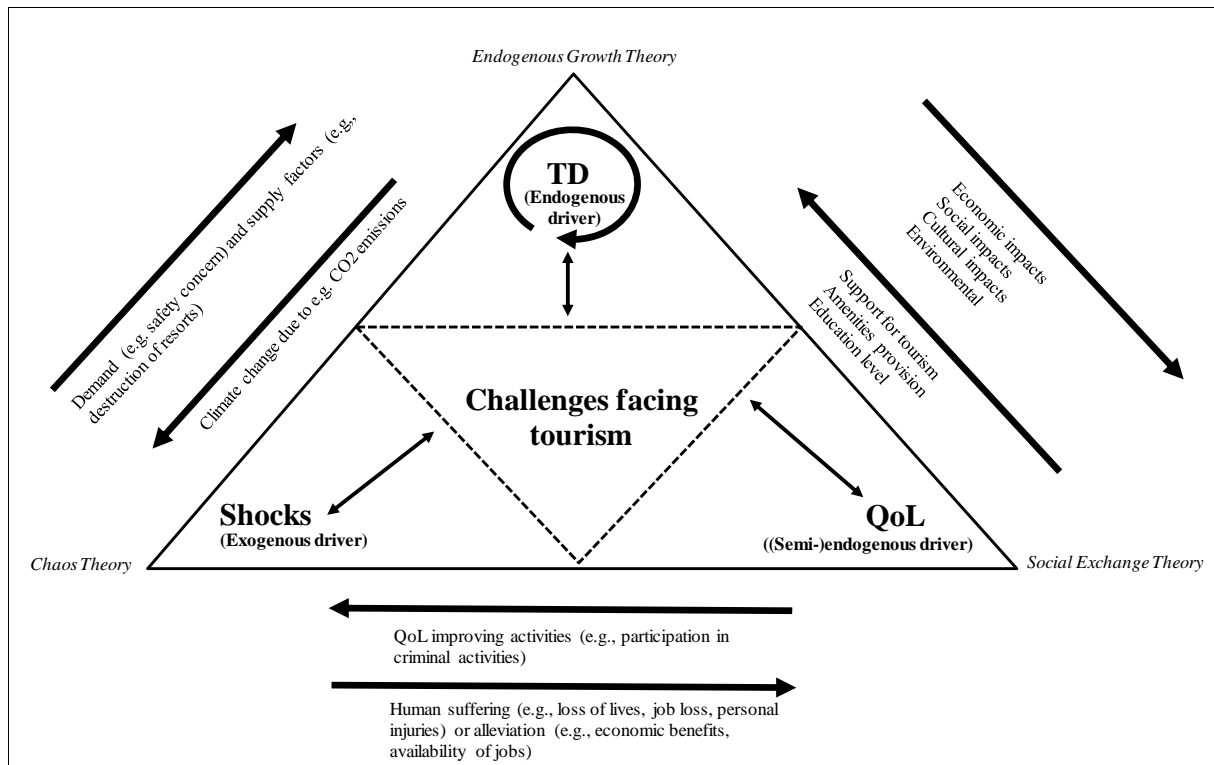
Endogenous Growth Theory

TD
(Endogenous driver)

Demand (e.g. safety concern) and supply factors (e.g., destruction of resorts)

Climate change due to e.g. CO2 emissions

Economic impacts
Social impacts
Cultural impacts
Environmental

Support for tourism
Amenities provision
Education level

Challenges facing tourism

Shocks
(Exogenous driver)

QoL
((Semi-)endogenous driver)

Chaos Theory

Social Exchange Theory

QoL improving activities (e.g., participation in criminal activities)

Human suffering (e.g., loss of lives, job loss, personal injuries) or alleviation (e.g., economic benefits, availability of jobs)